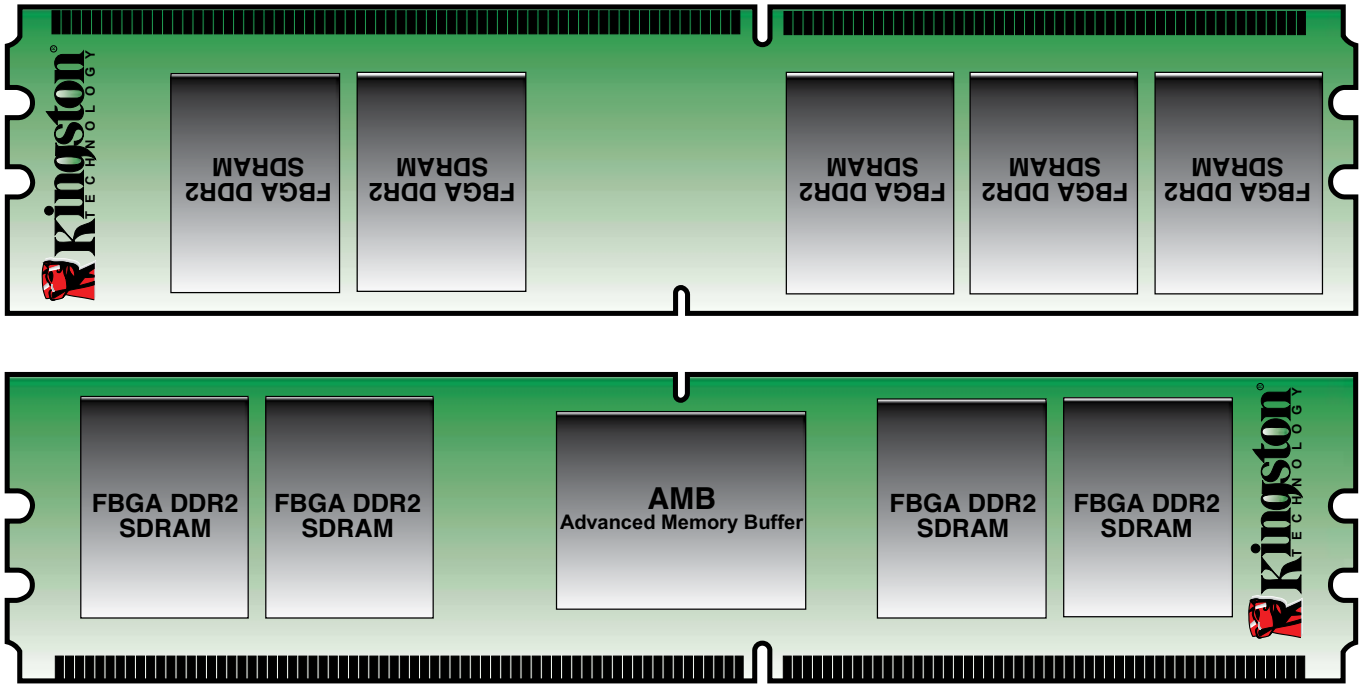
Kingston® TECHNOLOGY

FBGA DDR2 SDRAM

FBGA DDR2 SDRAM

FBGA DDR2 SDRAM

FBGA DDR2 SDRAM

FBGA DDR2 SDRAM

FBGA DDR2 SDRAM

FBGA DDR2 SDRAM

AMB
Advanced Memory Buffer

FBGA DDR2 SDRAM

FBGA DDR2 SDRAM

Kingston® TECHNOLOGY